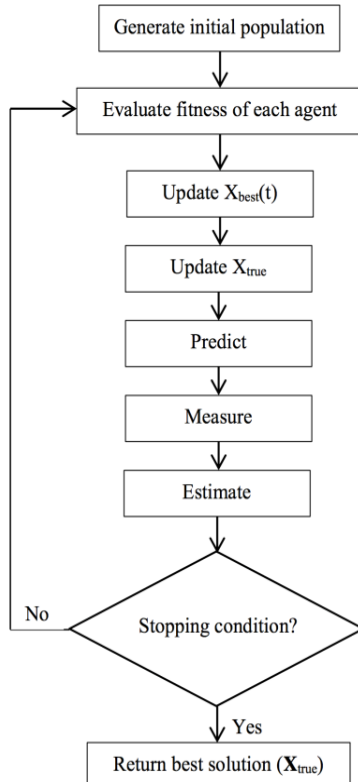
Generate initial population

Evaluate fitness of each agent

Update $X_{best}(t)$

Update $X_{true}$

Predict

Measure

Estimate

Stopping condition?

No

Yes

Return best solution ($\mathbf{X}_{true}$)